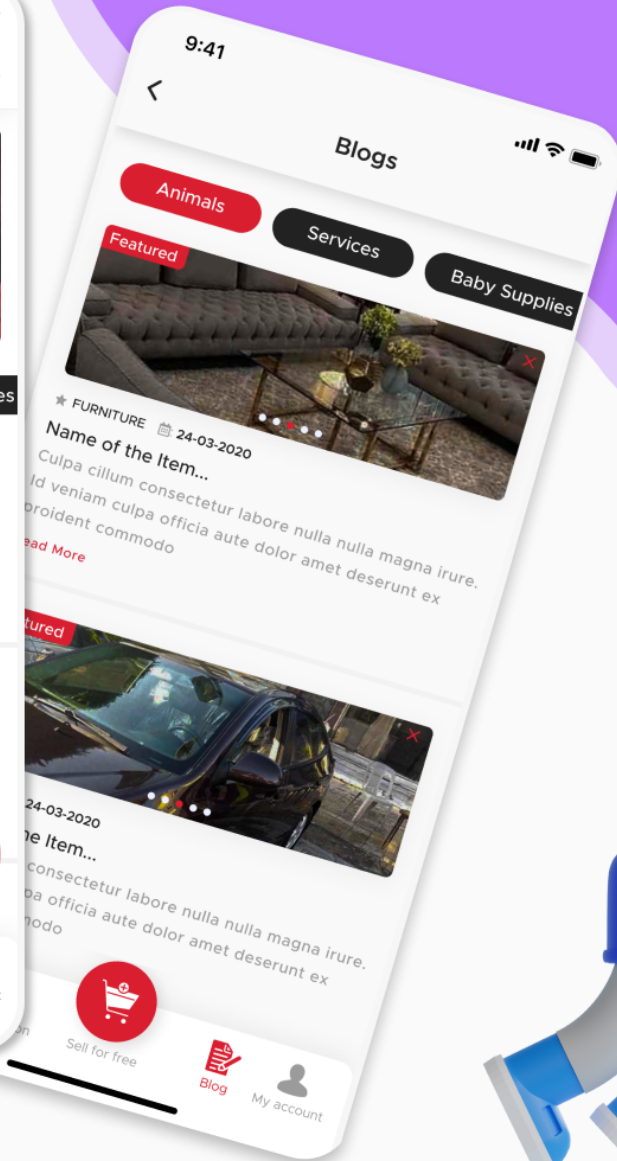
es

9:41

Blogs

Animals

Services

Baby Supplies

Featured

FURNITURE 24-03-2020

Name of the Item...

Culpa cillum consectetur labore nulla nulla magna irure. ld veniam culpa officia aute dolor amet deserunt ex proident commodo

ead More

tured

24-03-2020

e Item...

consectetur labore nulla nulla magna irure. pa officia aute dolor amet deserunt ex modo

Sell for free

Blog

My account